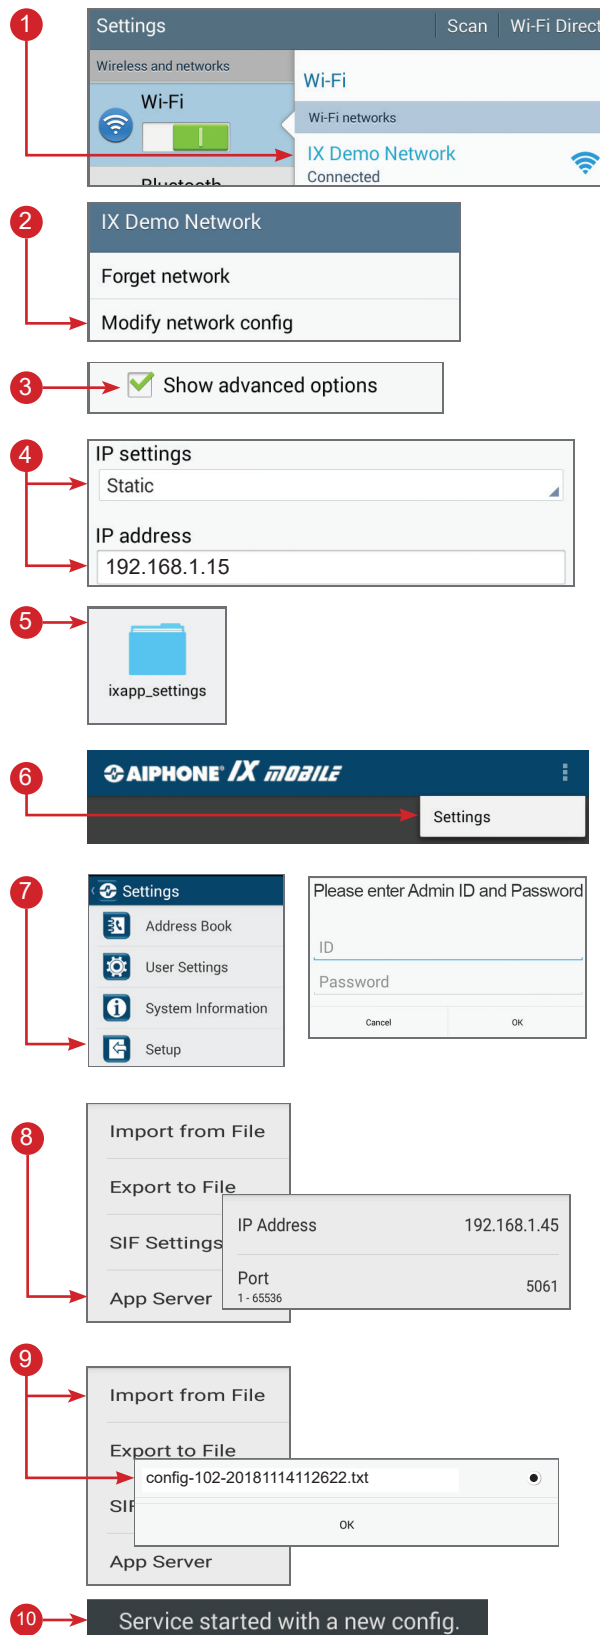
1

Settings | Scan | Wi-Fi Direct

Wireless and networks

Wi-Fi

Bluetooth

Wi-Fi

Wi-Fi networks

IX Demo Network
Connected

2

IX Demo Network

Forget network

Modify network config

3

Show advanced options

4

IP settings

Static

IP address

192.168.1.15

5

ixapp_settings

6

AIPHONE IX MOBILE

Settings

7

Settings

Address Book

User Settings

System Information

Setup

Please enter Admin ID and Password

ID

Password

Cancel | OK

8

Import from File

Export to File

SIF Settings

App Server

IP Address 192.168.1.45

Port 5061
1 - 65536

9

Import from File

Export to File

SIF

App Server

config-102-20181114112622.txt

OK

10

Service started with a new config.